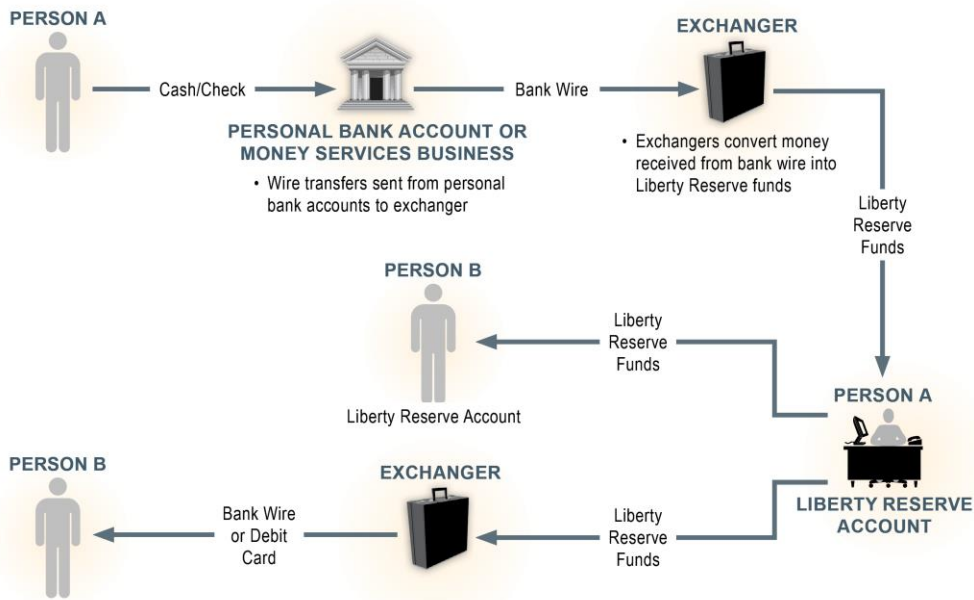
PERSON A

Cash/Check

PERSONAL BANK ACCOUNT OR MONEY SERVICES BUSINESS

• Wire transfers sent from personal bank accounts to exchanger

Bank Wire

EXCHANGER

• Exchangers convert money received from bank wire into Liberty Reserve funds

Liberty Reserve Funds

PERSON B

Liberty Reserve Account

Liberty Reserve Funds

PERSON A

LIBERTY RESERVE ACCOUNT

PERSON B

Bank Wire or Debit Card

EXCHANGER

Liberty Reserve Funds